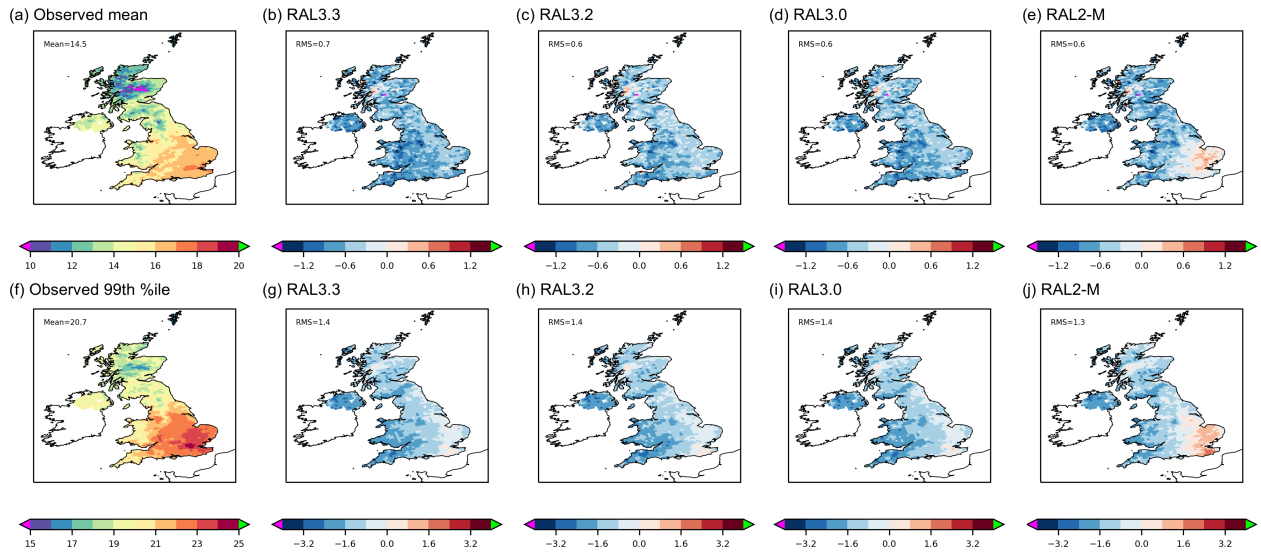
(a) Observed mean
Mean=14.5
10 12 14 16 18 20

(b) RAL3.3
RMS=0.7
−1.2 −0.6 0.0 0.6 1.2

(c) RAL3.2
RMS=0.6
−1.2 −0.6 0.0 0.6 1.2

(d) RAL3.0
RMS=0.6
−1.2 −0.6 0.0 0.6 1.2

(e) RAL2-M
RMS=0.6
−1.2 −0.6 0.0 0.6 1.2

(f) Observed 99th %ile
Mean=20.7
15 17 19 21 23 25

(g) RAL3.3
RMS=1.4
−3.2 −1.6 0.0 1.6 3.2

(h) RAL3.2
RMS=1.4
−3.2 −1.6 0.0 1.6 3.2

(i) RAL3.0
RMS=1.4
−3.2 −1.6 0.0 1.6 3.2

(j) RAL2-M
RMS=1.3
−3.2 −1.6 0.0 1.6 3.2